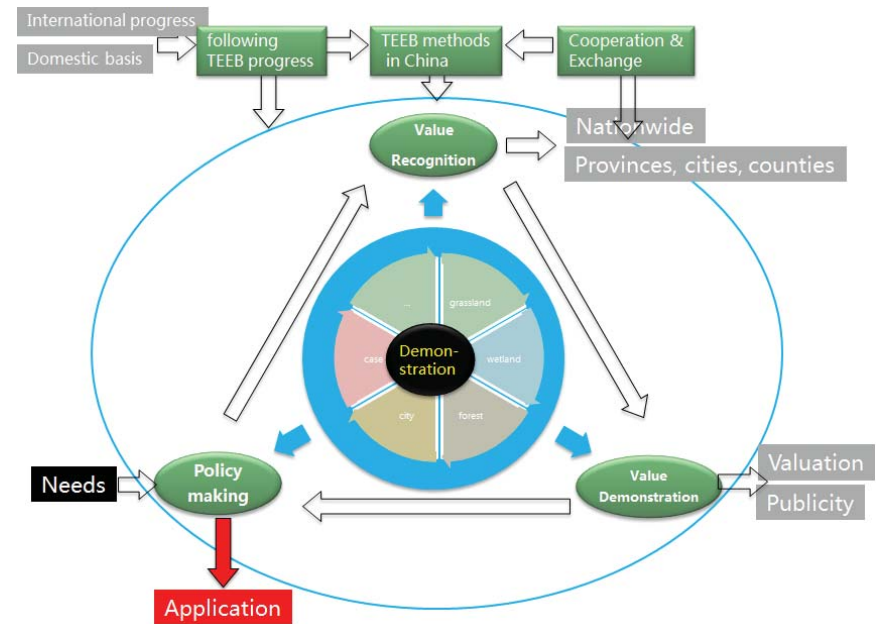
International progress

Domestic basis

following TEEB progress

TEEB methods in China

Cooperation & Exchange

Value Recognition

Nationwide

Provinces, cities, counties

...

grassland

case

Demonstration

wetland

city

forest

Needs

Policy making

Value Demonstration

Valuation

Publicity

Application